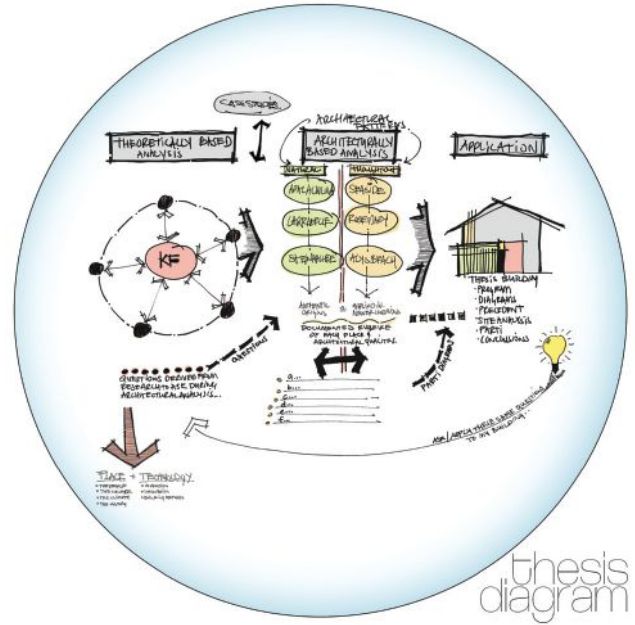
CASE STUDIES

ARCHITECTURAL PRINCIPLES

THEORETICALLY BASED ANALYSIS

ARCHITECTURALLY BASED ANALYSIS

APPLICATION

NATURAL

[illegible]

KF

APALACHIAN

SEASIDE

CARRIBEAN

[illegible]

SITE ANALYSIS

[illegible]

AUTHENTIC ORIGINS

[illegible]

DOCUMENTED EVIDENCE OF EACH PLACE'S ARCHITECTURAL QUALITY

THESIS BUILDING
- PROGRAM
- DIAGRAMS
- PRECEDENT
- SITE ANALYSIS
- PARTI
- CONCLUSIONS

QUESTIONS

QUESTIONS DERIVED FROM RESEARCH AND ASK DURING ARCHITECTURAL ANALYSIS...

PARTI DIAGRAMS

ASK / APPLY THESE SAME QUESTIONS TO MY BUILDING

PLACE + TECHNOLOGY
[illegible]

thesis diagram